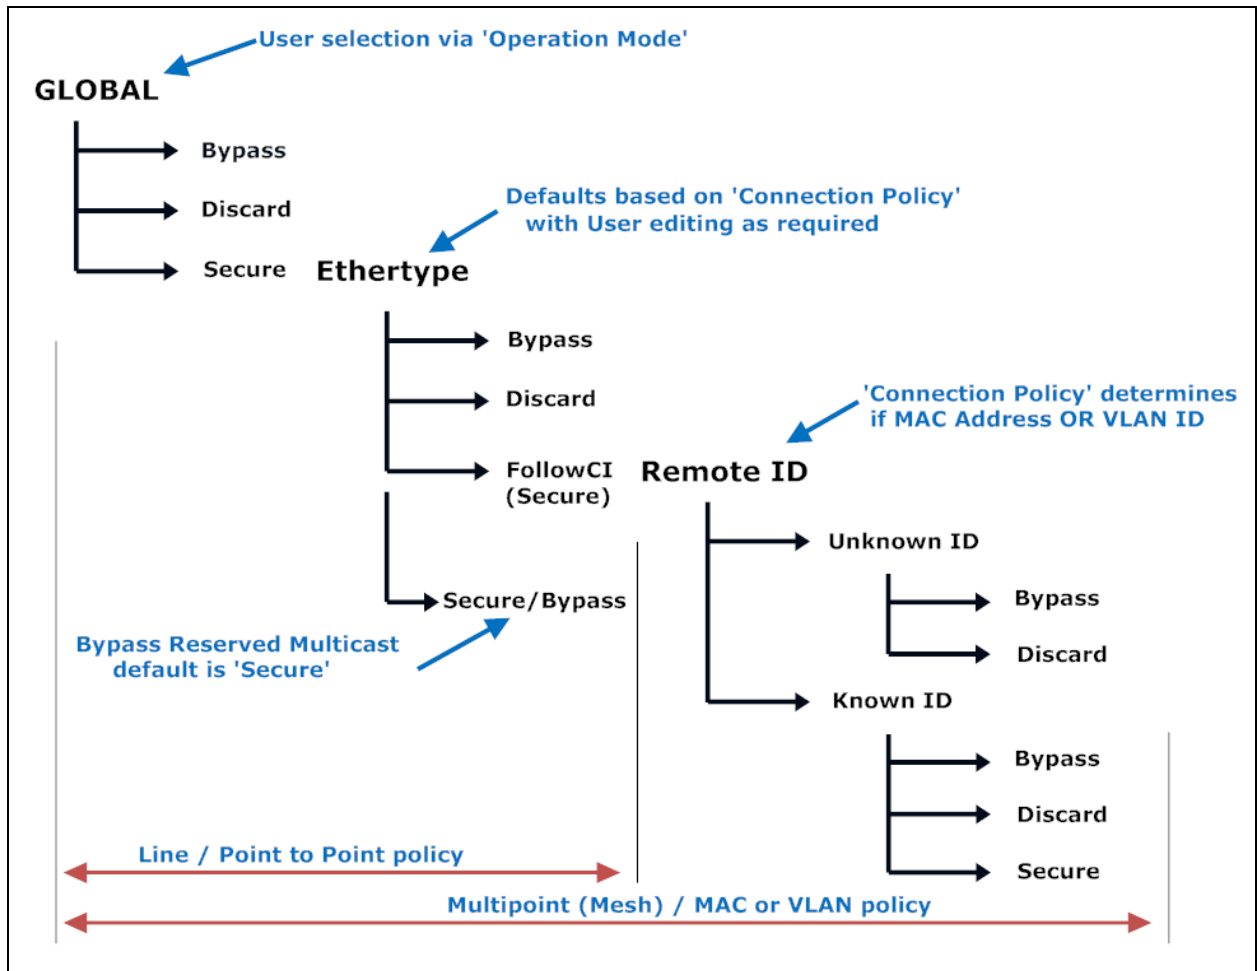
User selection via 'Operation Mode'

GLOBAL

Bypass

Discard

Secure

Defaults based on 'Connection Policy' with User editing as required

Ethertype

Bypass

Discard

FollowCI (Secure)

'Connection Policy' determines if MAC Address OR VLAN ID

Remote ID

Unknown ID

Bypass

Discard

Secure/Bypass

Bypass Reserved Multicast default is 'Secure'

Known ID

Bypass

Discard

Secure

Line / Point to Point policy

Multipoint (Mesh) / MAC or VLAN policy